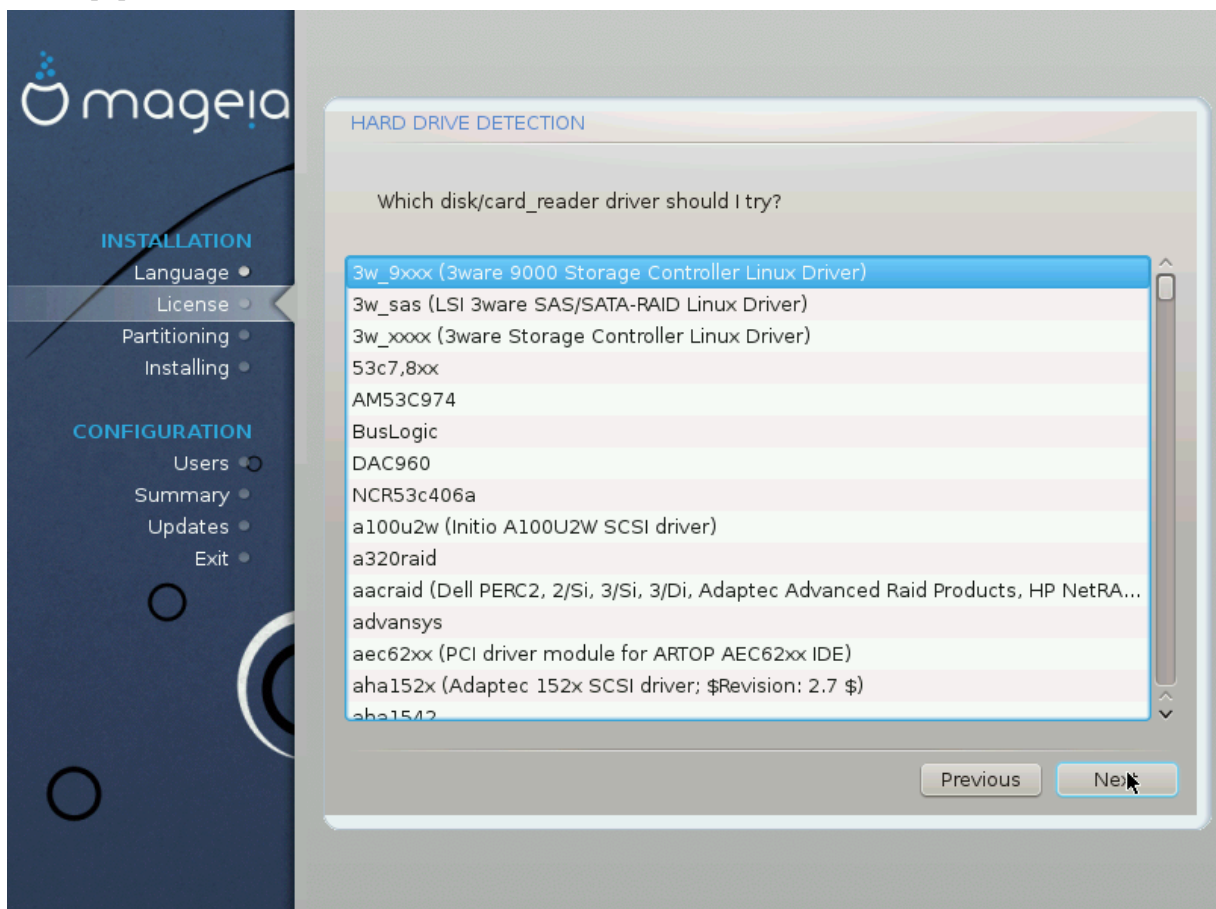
mageia

INSTALLATION
Language
License
Partitioning
Installing

CONFIGURATION
Users
Summary
Updates
Exit

HARD DRIVE DETECTION

Which disk/card_reader driver should I try?

3w_9xxx (3ware 9000 Storage Controller Linux Driver)
3w_sas (LSI 3ware SAS/SATA-RAID Linux Driver)
3w_xxxx (3ware Storage Controller Linux Driver)
53c7,8xx
AM53C974
BusLogic
DAC960
NCR53c406a
a100u2w (Initio A100U2W SCSI driver)
a320raid
aacraid (Dell PERC2, 2/Si, 3/Si, 3/Di, Adaptec Advanced Raid Products, HP NetRA...
advansys
aec62xx (PCI driver module for ARTOP AEC62xx IDE)
aha152x (Adaptec 152x SCSI driver; $Revision: 2.7 $)
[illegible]

Previous
Next